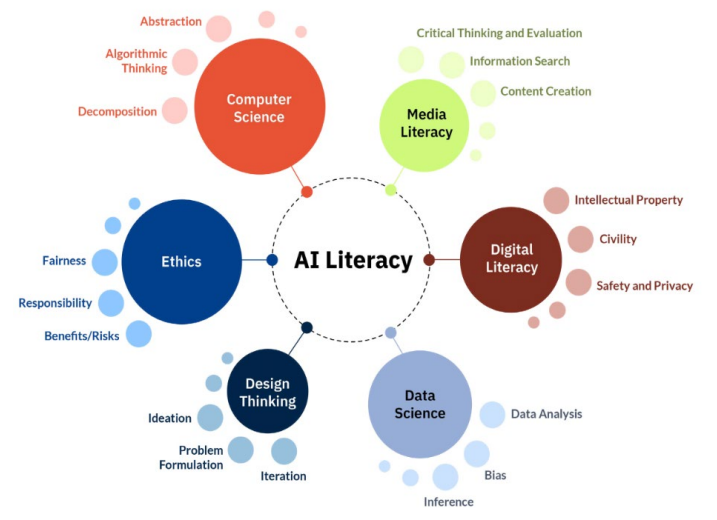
Abstraction

Algorithmic Thinking

Decomposition

Computer Science

Critical Thinking and Evaluation

Information Search

Content Creation

Media Literacy

Intellectual Property

Civility

Safety and Privacy

Digital Literacy

AI Literacy

Fairness

Responsibility

Benefits/Risks

Ethics

Design Thinking

Ideation

Problem Formulation

Iteration

Data Science

Data Analysis

Bias

Inference